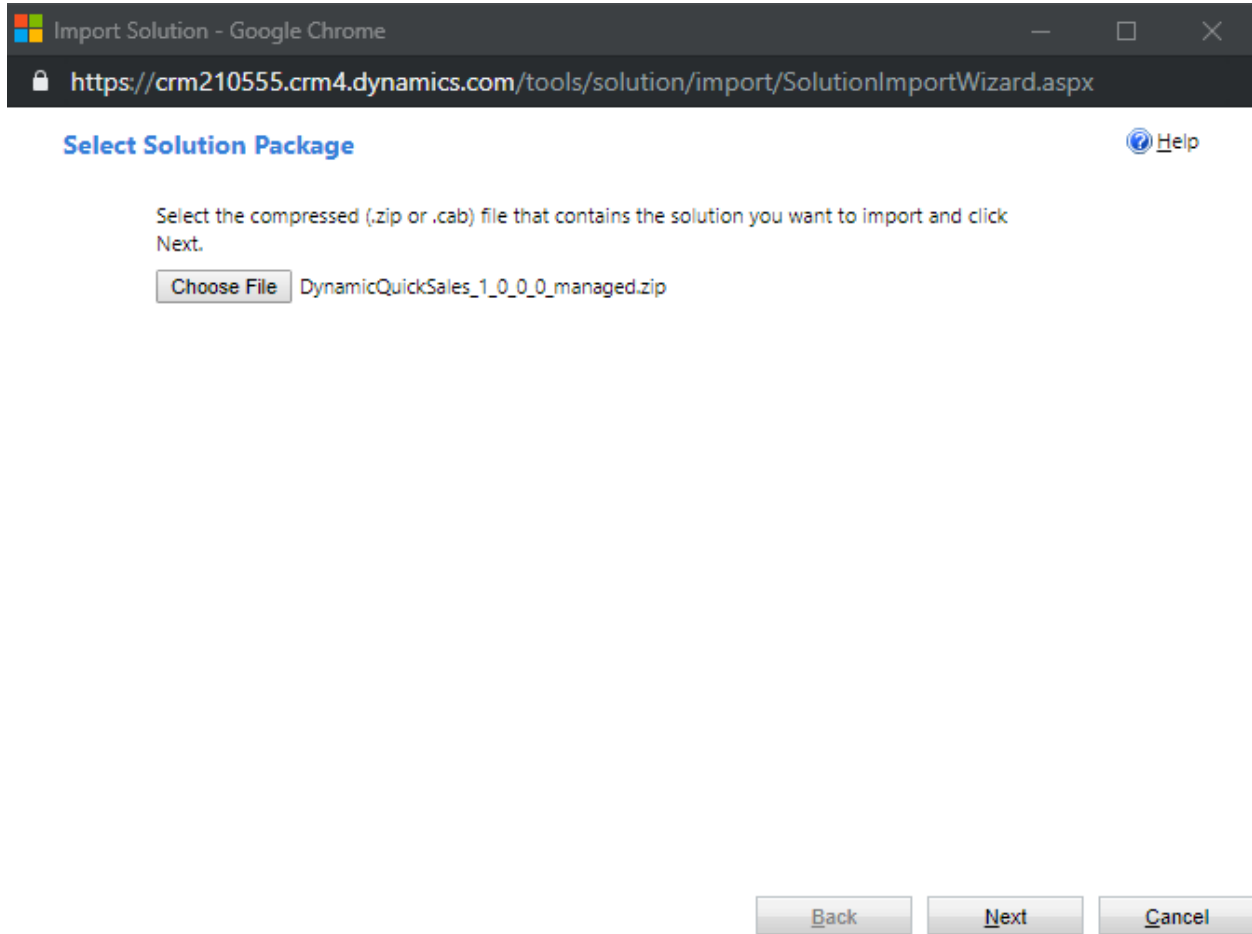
Import Solution - Google Chrome

https://crm210555.crm4.dynamics.com/tools/solution/import/SolutionImportWizard.aspx

Select Solution Package

Help

Select the compressed (.zip or .cab) file that contains the solution you want to import and click Next.

Choose File DynamicQuickSales_1_0_0_0_managed.zip

Back Next Cancel